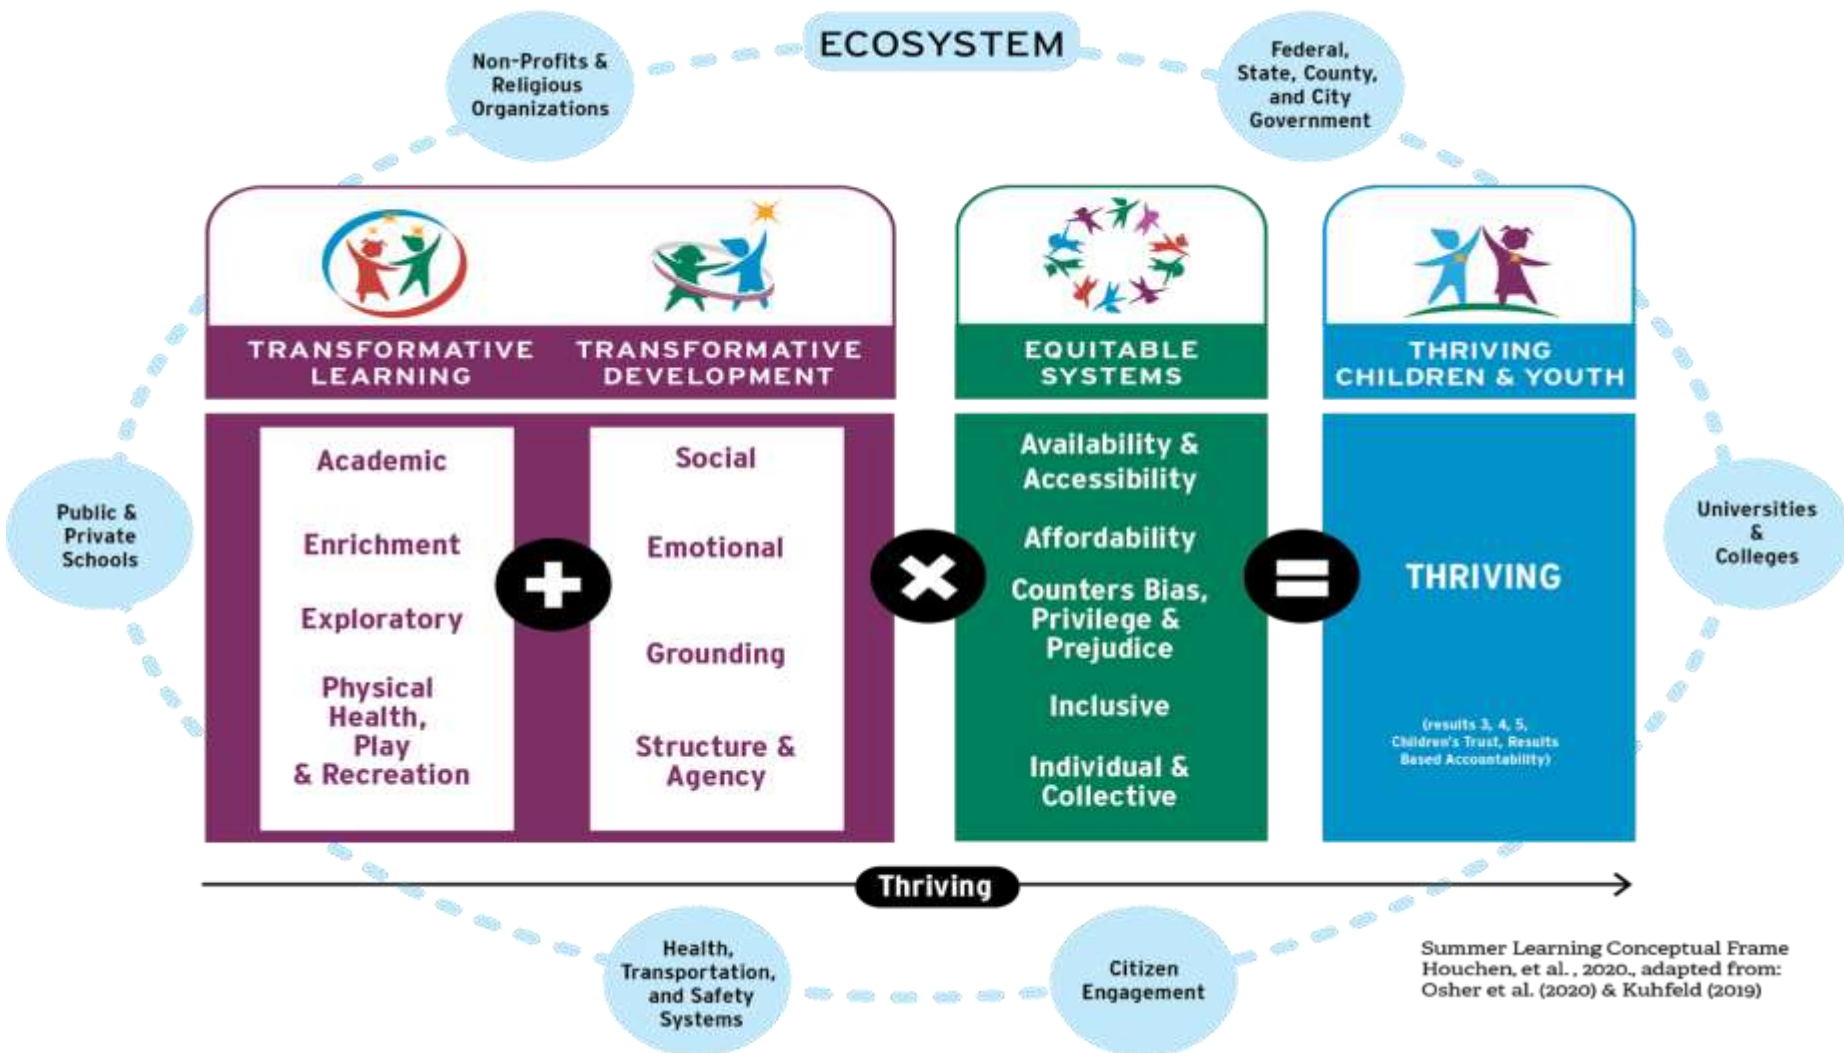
ECOSYSTEM

Non-Profits & Religious Organizations

Federal, State, County, and City Government

TRANSFORMATIVE LEARNING

TRANSFORMATIVE DEVELOPMENT

EQUITABLE SYSTEMS

THRIVING CHILDREN & YOUTH

Public & Private Schools

Academic

Enrichment

Exploratory

Physical Health, Play & Recreation

+

Social

Emotional

Grounding

Structure & Agency

×

Availability & Accessibility

Affordability

Counters Bias, Privilege & Prejudice

Inclusive

Individual & Collective

=

THRIVING

(results 3, 4, 5, Children's Trust, Results Based Accountability)

Universities & Colleges

Thriving

Health, Transportation, and Safety Systems

Citizen Engagement

Summer Learning Conceptual Frame
Houchen, et al. , 2020., adapted from:
Osher et al. (2020) & Kuhfeld (2019)